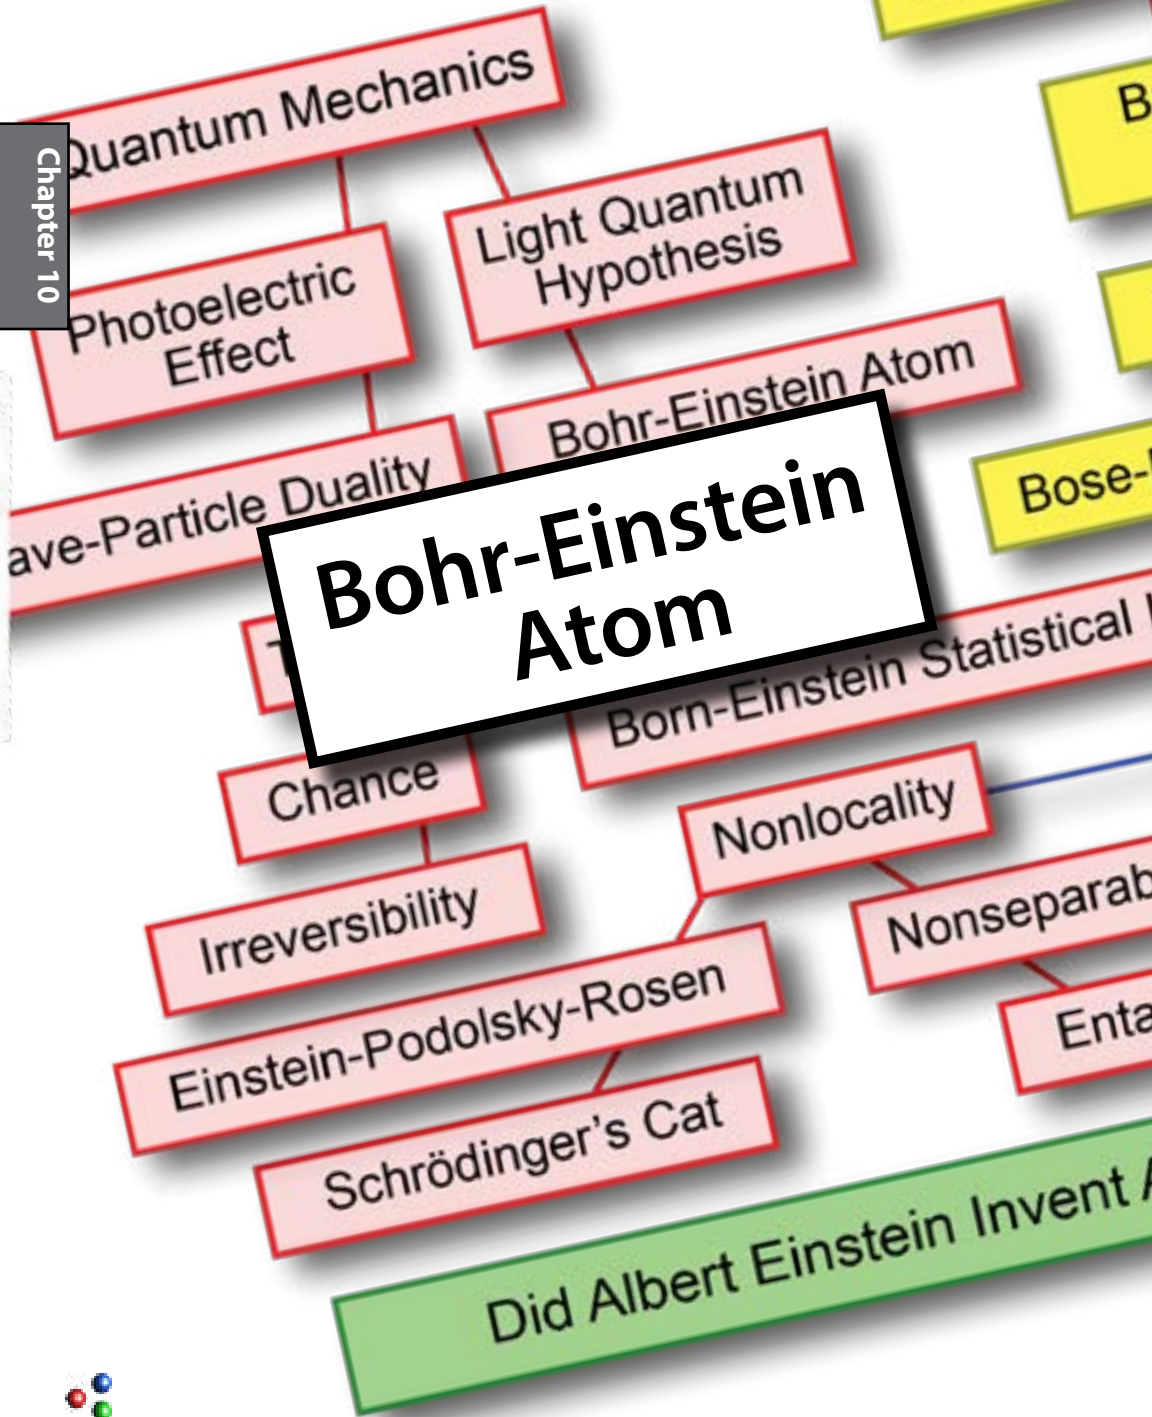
Chapter 10

Quantum Mechanics

Light Quantum Hypothesis

Photoelectric Effect

Bohr-Einstein Atom

ave-Particle Duality

Bohr-Einstein Atom

B

Bose-

T

Born-Einstein Statistical

Chance

Nonlocality

Irreversibility

Nonseparab

Einstein-Podolsky-Rosen

Enta

Schrödinger's Cat

Did Albert Einstein Invent